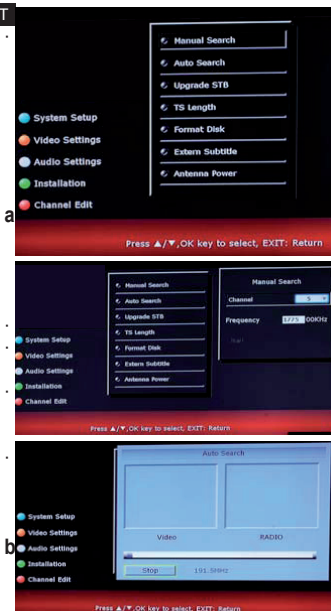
T

Manual Search
Auto Search
Upgrade STB
TS Length
Format Disk
Extern Subtitle
Antenna Power

System Setup
Video Settings
Audio Settings
Installation
Channel Edit

a

Press ▲/▼,OK key to select, EXIT: Return

Manual Search
Auto Search
Upgrade STB
TS Length
Format Disk
Extern Subtitle
Antenna Power

Manual Search
Channel 5
Frequency 177500KHz
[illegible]

System Setup
Video Settings
Audio Settings
Installation
Channel Edit

Press ▲/▼,OK key to select, EXIT: Return

Auto Search
Video
RADIO
Stop 191.5MHz

System Setup
Video Settings
Audio Settings
Installation
Channel Edit

b

Press ▲/▼,OK key to select, EXIT: Return